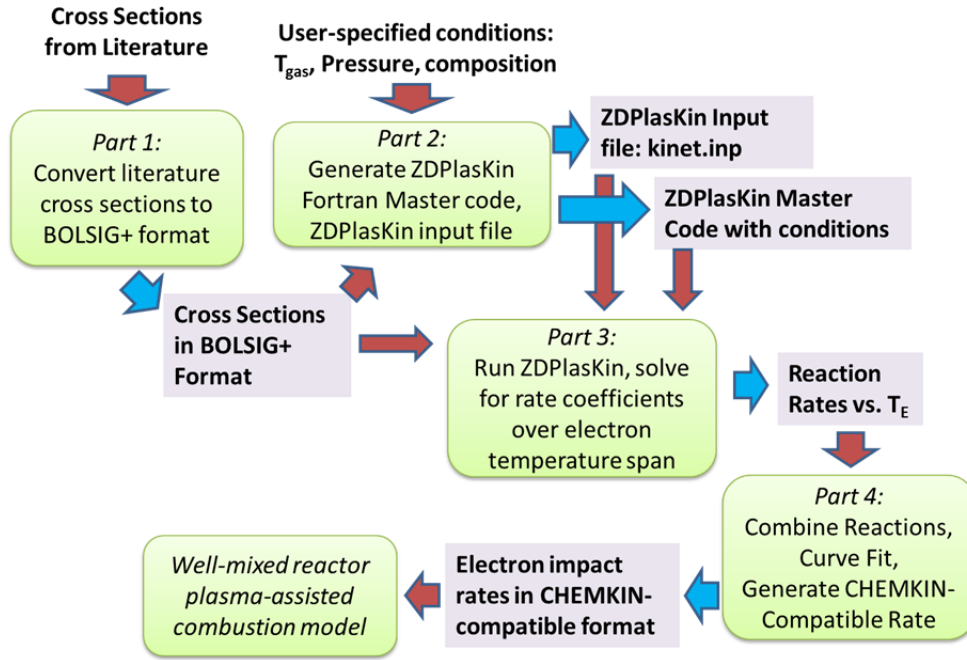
Cross Sections from Literature

User-specified conditions: $T_{gas}$, Pressure, composition

Part 1: Convert literature cross sections to BOLSIG+ format

Part 2: Generate ZDPlasKin Fortran Master code, ZDPlasKin input file

ZDPlasKin Input file: kinet.inp

ZDPlasKin Master Code with conditions

Cross Sections in BOLSIG+ Format

Part 3: Run ZDPlasKin, solve for rate coefficients over electron temperature span

Reaction Rates vs. $T_E$

Part 4: Combine Reactions, Curve Fit, Generate CHEMKIN-Compatible Rate

Electron impact rates in CHEMKIN-compatible format

Well-mixed reactor plasma-assisted combustion model